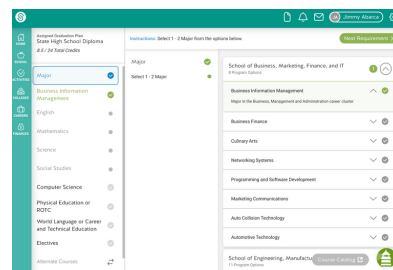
Jimmy Abarca

HOME
SCHOOL
ACTIVITIES
COLLEGES
CAREERS
FINANCES

Assigned Graduation Plan
State High School Diploma
8.5 / 24 Total Credits

Major
Business Information Management
English
Mathematics
Science
Social Studies
Computer Science
Physical Education or ROTC
World Language or Career and Technical Education
Electives
Alternate Courses

Instructions: Select 1 - 2 Major from the options below.

Next Requirement

Major
Select 1 - 2 Major

School of Business, Marketing, Finance, and IT
8 Program Options

Business Information Management
Major in the Business, Management and Administration career cluster

Business Finance
Culinary Arts
Networking Systems
Programming and Software Development
Marketing Communications
Auto Collision Technology
Automotive Technology

School of Engineering, Manufactu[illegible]
11 Program Options

Course Catalog